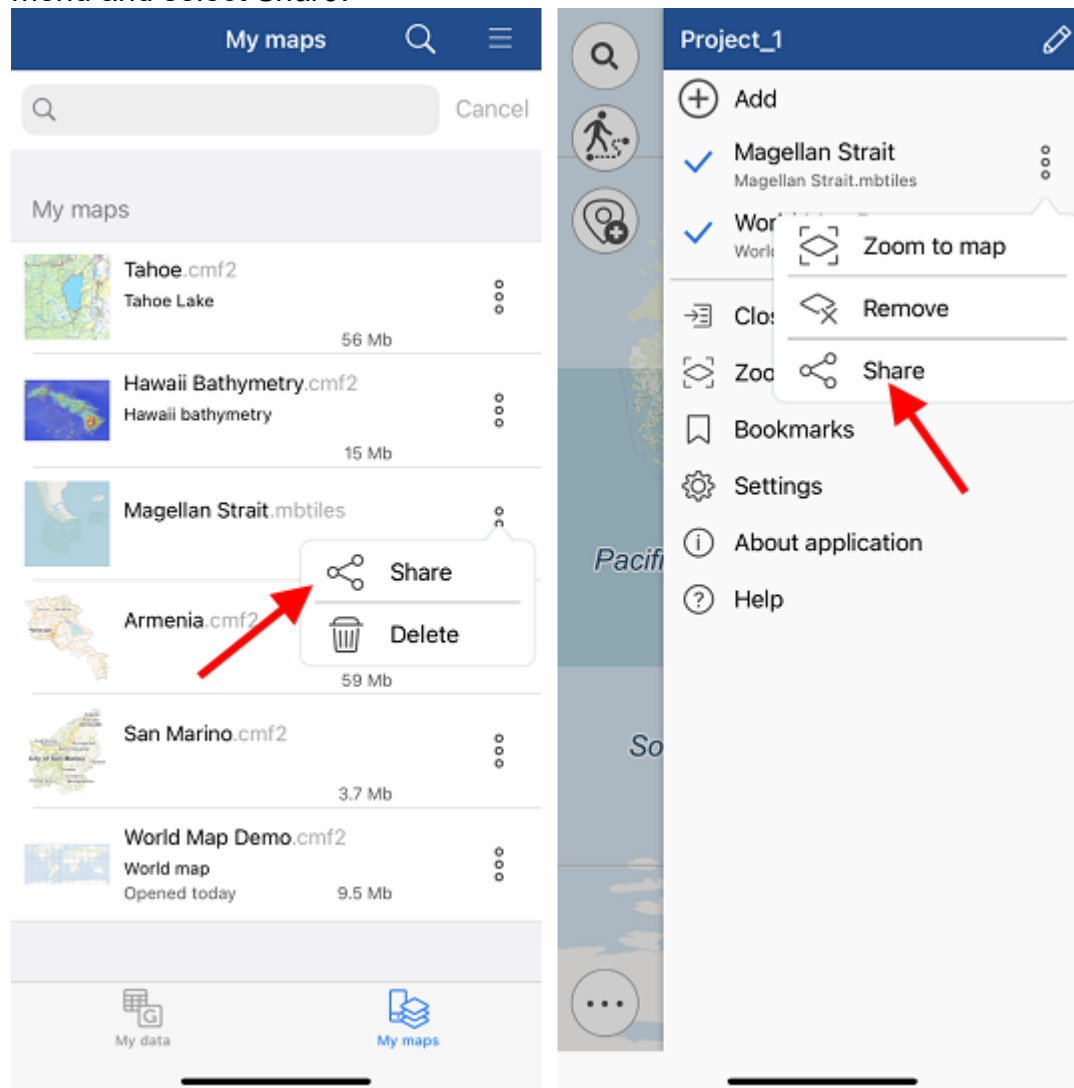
menu and select Share:

My maps

Cancel

My maps

Tahoe.cmf2
Tahoe Lake
56 Mb

Hawaii Bathymetry.cmf2
Hawaii bathymetry
15 Mb

Magellan Strait.mbtiles

Share
Delete

Armenia.cmf2
59 Mb

San Marino.cmf2
3.7 Mb

World Map Demo.cmf2
World map
Opened today
9.5 Mb

My data
My maps

Project_1
Add
Magellan Strait
Magellan Strait.mbtiles
Worl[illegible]
Worl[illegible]
Zoom to map
Remove
Share
Clos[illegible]
Zoo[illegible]
Bookmarks
Settings
About application
Help
Pacifi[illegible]
So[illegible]